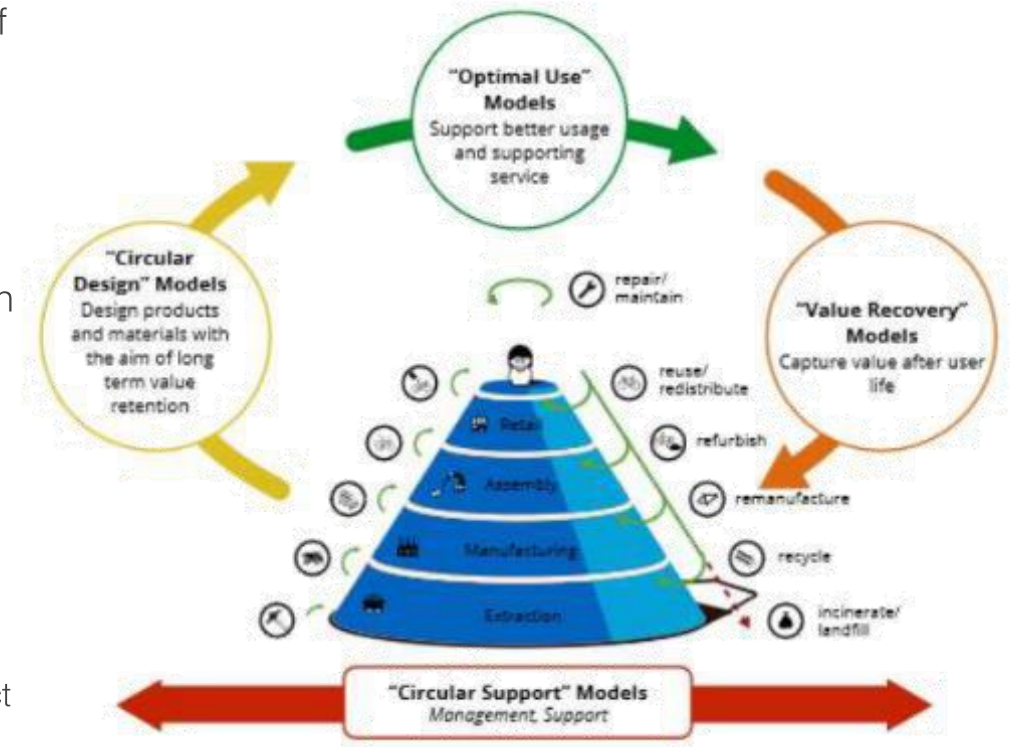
f

"Optimal Use" Models
Support better usage and supporting service

"Circular Design" Models
Design products and materials with the aim of long term value retention

n

"Value Recovery" Models
Capture value after user life

repair/ maintain

reuse/ redistribute

refurbish

remanufacture

recycle

incinerate/ landfill

Retail

Assembly

Manufacturing

Extraction

t

"Circular Support" Models
Management, Support